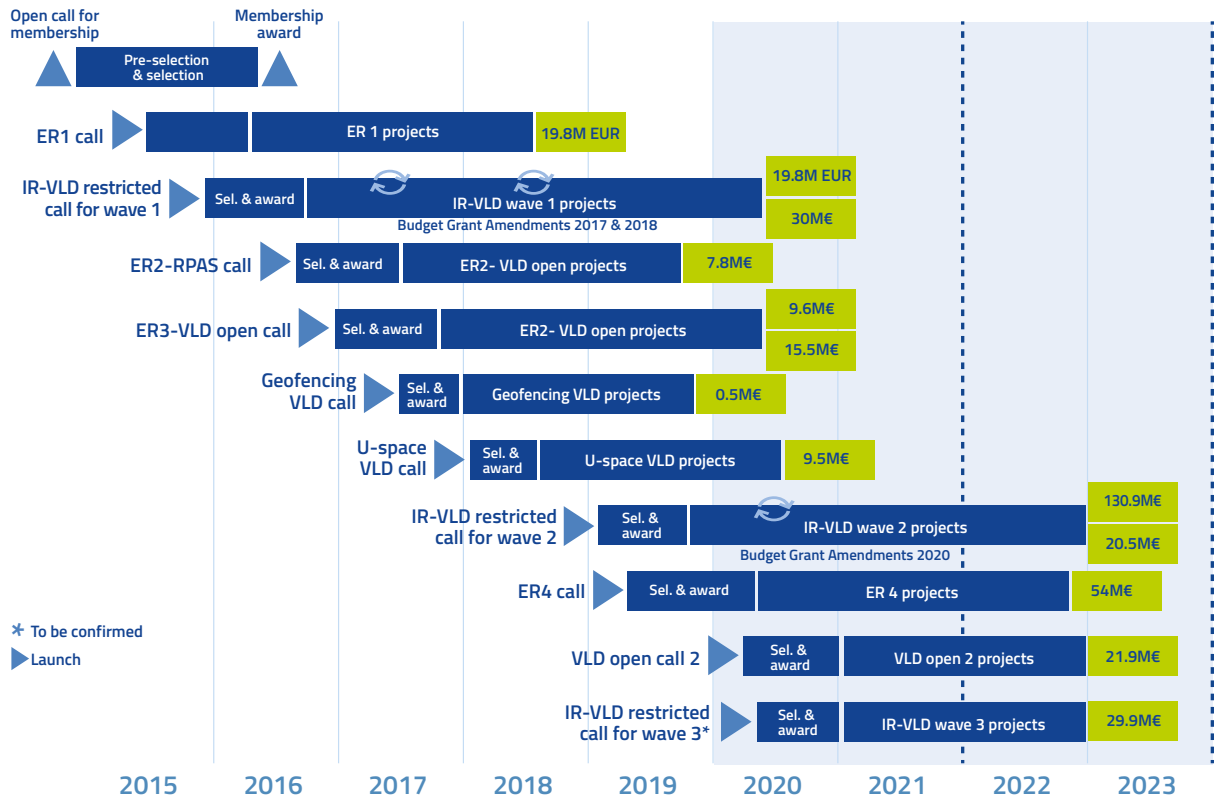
Open call for membership

Membership award

Pre-selection & selection

ER1 call

ER 1 projects

19.8M EUR

IR-VLD restricted call for wave 1

Sel. & award

IR-VLD wave 1 projects

Budget Grant Amendments 2017 & 2018

19.8M EUR

30M€

ER2-RPAS call

Sel. & award

ER2- VLD open projects

7.8M€

ER3-VLD open call

Sel. & award

ER2- VLD open projects

9.6M€

15.5M€

Geofencing VLD call

Sel. & award

Geofencing VLD projects

0.5M€

U-space VLD call

Sel. & award

U-space VLD projects

9.5M€

IR-VLD restricted call for wave 2

Sel. & award

IR-VLD wave 2 projects

Budget Grant Amendments 2020

130.9M€

20.5M€

ER4 call

Sel. & award

ER 4 projects

54M€

* To be confirmed

Launch

VLD open call 2

Sel. & award

VLD open 2 projects

21.9M€

IR-VLD restricted call for wave 3*

Sel. & award

IR-VLD wave 3 projects

29.9M€

2015 2016 2017 2018 2019 2020 2021 2022 2023